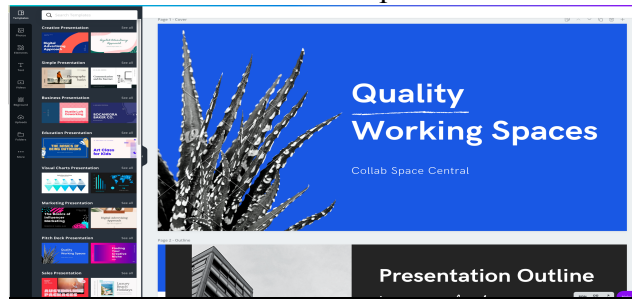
Templates

Creative Presentation See all

Simple Presentation See all

Business Presentation See all

Education Presentation See all

Art Class for Kids

Visual Charts Presentation See all

Marketing Presentation See all

Pitch Deck Presentation See all

Sales Presentation See all

Page 1 - Cover

Quality Working Spaces

Collab Space Central

Page 2 - Outline

Presentation Outline